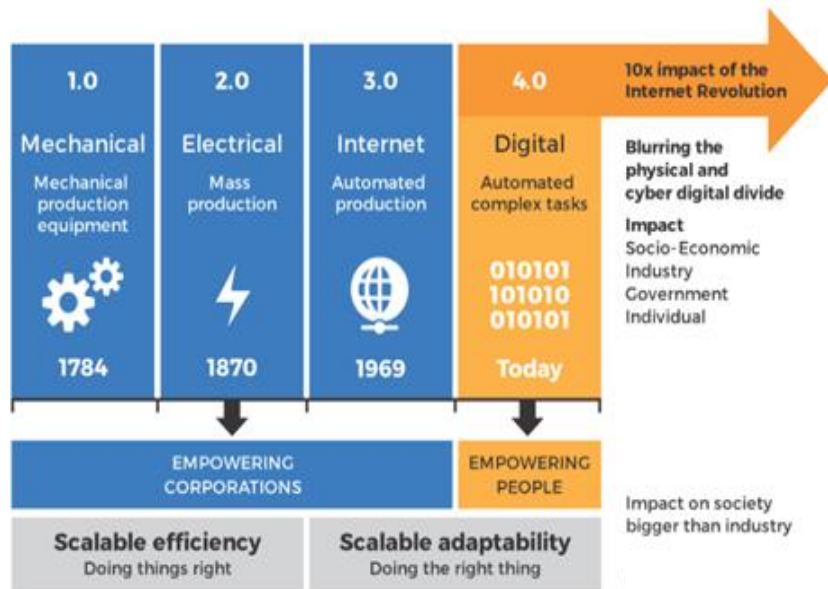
1.0
Mechanical
Mechanical production equipment
1784

2.0
Electrical
Mass production
1870

3.0
Internet
Automated production
1969

4.0
Digital
Automated complex tasks
010101
101010
010101
Today

10x impact of the Internet Revolution

Blurring the physical and cyber digital divide

Impact
Socio-Economic
Industry
Government
Individual

EMPOWERING CORPORATIONS

EMPOWERING PEOPLE

Impact on society bigger than industry

Scalable efficiency
Doing things right

Scalable adaptability
Doing the right thing